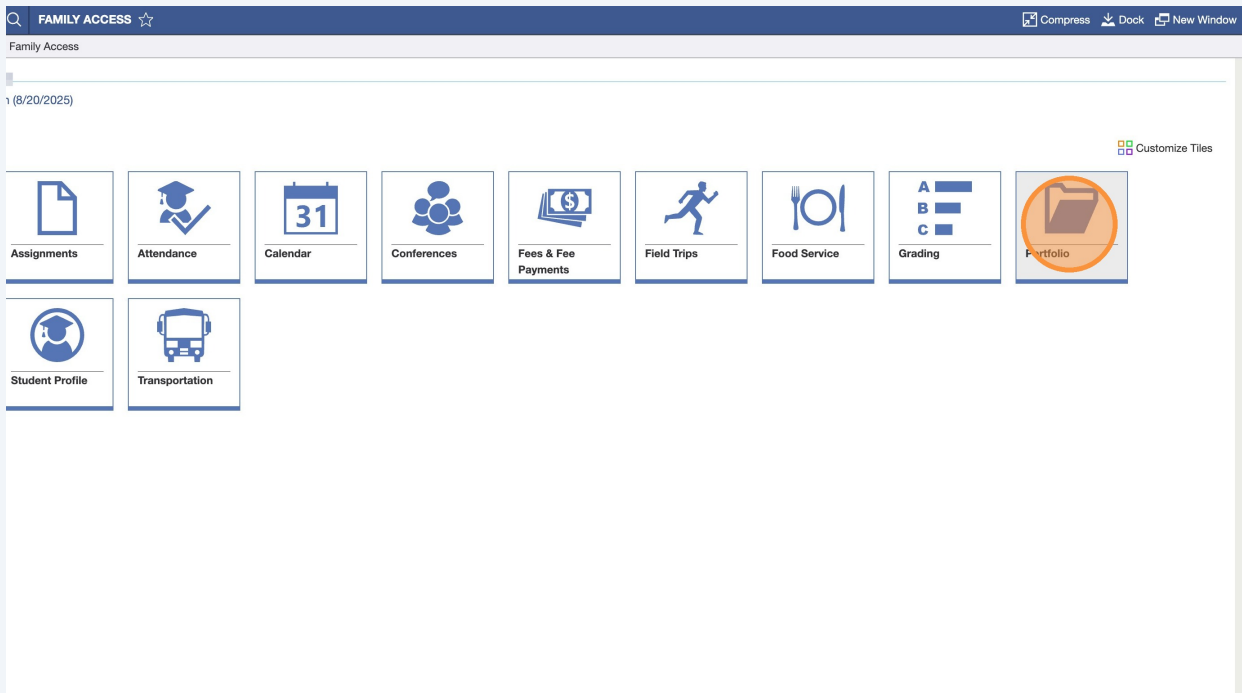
FAMILY ACCESS ☆

Compress Dock New Window

Family Access

n (8/20/2025)

Customize Tiles

Assignments

Attendance

31
Calendar

Conferences

$
Fees & Fee Payments

Field Trips

Food Service

A
B
C
Grading

P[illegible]rtfolio

Student Profile

Transportation